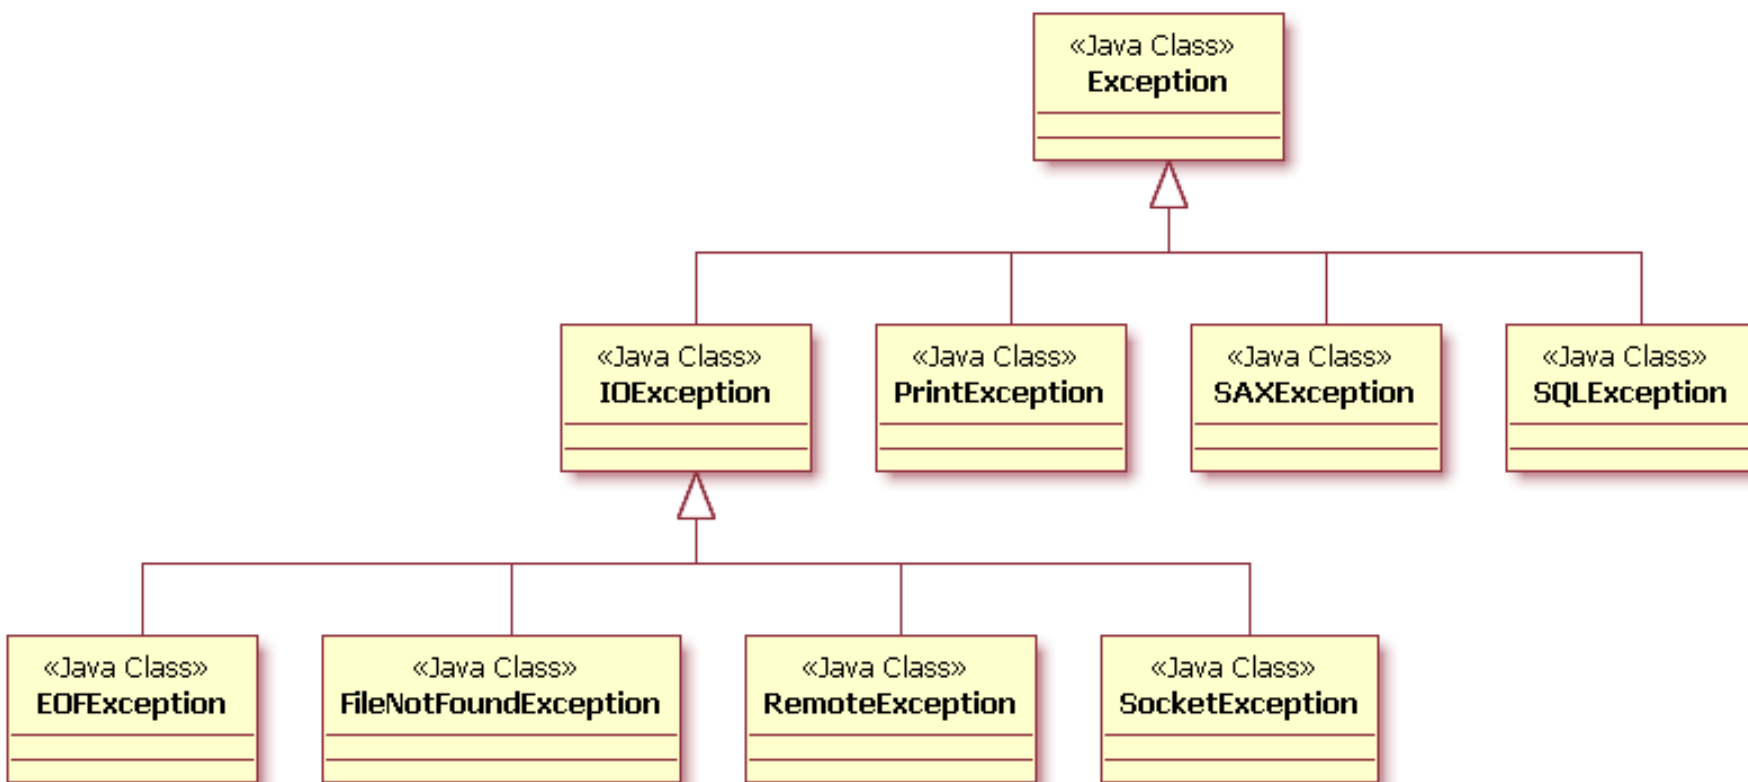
«Java Class»
Exception

«Java Class»
IOException

«Java Class»
PrintException

«Java Class»
SAXException

«Java Class»
SQLException

«Java Class»
EOFException

«Java Class»
FileNotFoundException

«Java Class»
RemoteException

«Java Class»
SocketException